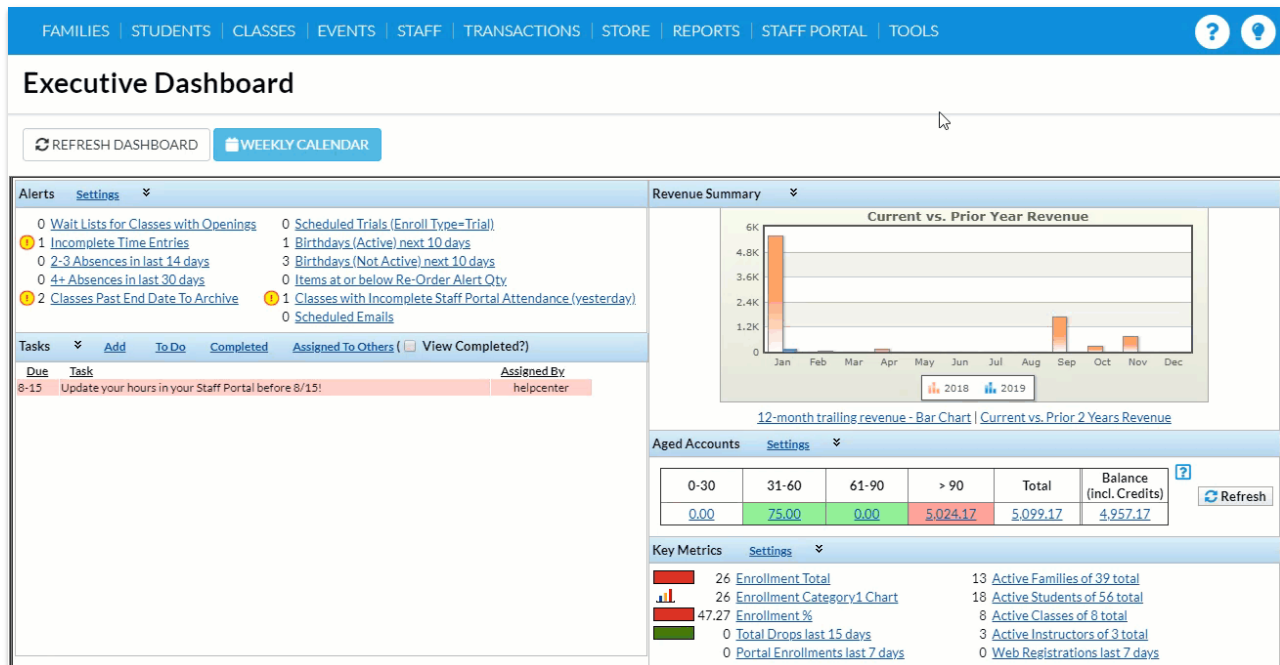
FAMILIES | STUDENTS | CLASSES | EVENTS | STAFF | TRANSACTIONS | STORE | REPORTS | STAFF PORTAL | TOOLS

Executive Dashboard

REFRESH DASHBOARD WEEKLY CALENDAR

Alerts Settings

0 Wait Lists for Classes with Openings
1 Incomplete Time Entries
0 2-3 Absences in last 14 days
0 4+ Absences in last 30 days
2 Classes Past End Date To Archive
0 Scheduled Trials (Enroll Type=Trial)
1 Birthdays (Active) next 10 days
3 Birthdays (Not Active) next 10 days
0 Items at or below Re-Order Alert Qty
1 Classes with Incomplete Staff Portal Attendance (yesterday)
0 Scheduled Emails

Tasks Add To Do Completed Assigned To Others ( View Completed?)

| Due | Task | Assigned By |
|---|---|---|
| 8-15 | Update your hours in your Staff Portal before 8/15! | helpcenter |

Revenue Summary

Current vs. Prior Year Revenue

6K
4.8K
3.6K
2.4K
1.2K
0
Jan Feb Mar Apr May Jun Jul Aug Sep Oct Nov Dec
2018 2019

12-month trailing revenue - Bar Chart | Current vs. Prior 2 Years Revenue

Aged Accounts Settings

| 0-30 | 31-60 | 61-90 | > 90 | Total | Balance (incl. Credits) |
|---|---|---|---|---|---|
| 0.00 | 75.00 | 0.00 | 5,024.17 | 5,099.17 | 4,957.17 |

? Refresh

Key Metrics Settings

26 Enrollment Total
26 Enrollment Category1 Chart
47.27 Enrollment %
0 Total Drops last 15 days
0 Portal Enrollments last 7 days
13 Active Families of 39 total
18 Active Students of 56 total
8 Active Classes of 8 total
3 Active Instructors of 3 total
0 Web Registrations last 7 days